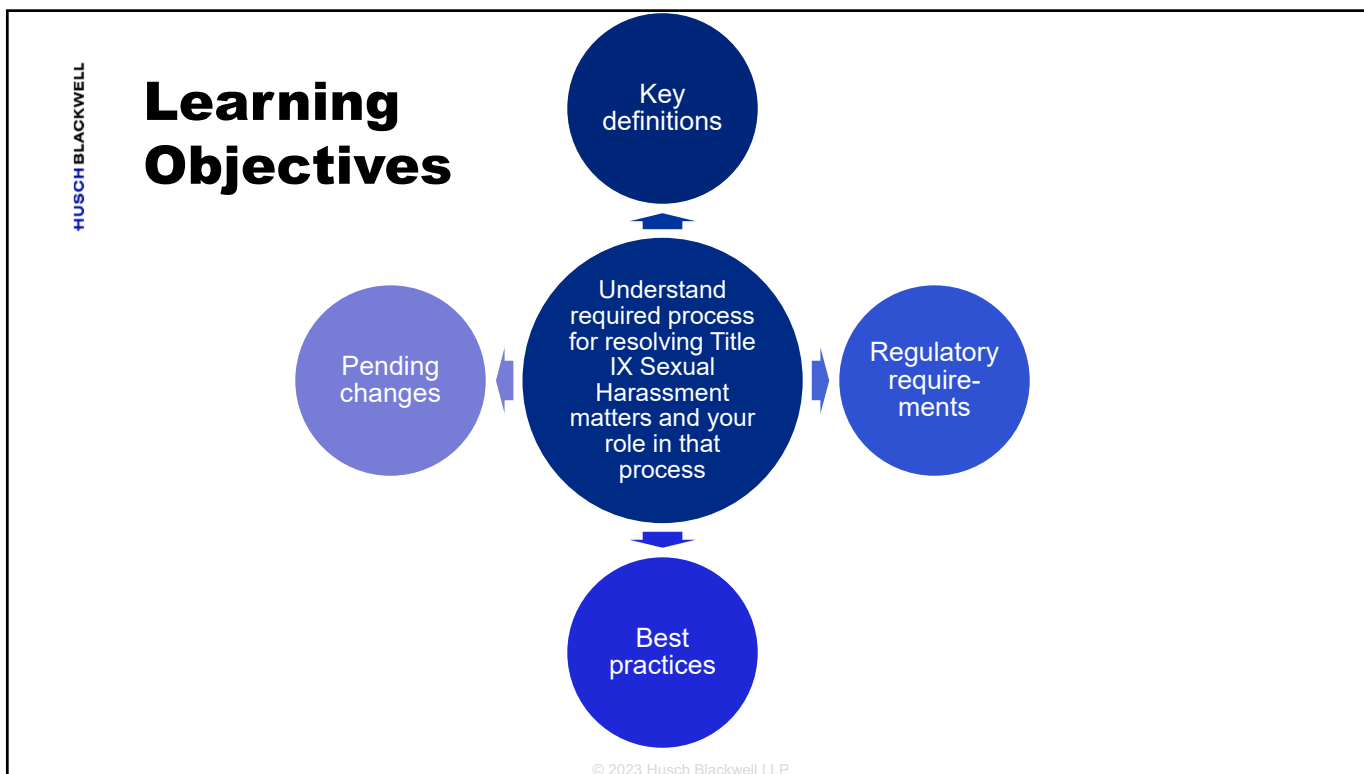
HUSCH BLACKWELL

Learning Objectives

Key definitions

Pending changes

Understand required process for resolving Title IX Sexual Harassment matters and your role in that process

Regulatory require-ments

Best practices

© 2023 Husch Blackwell LLP